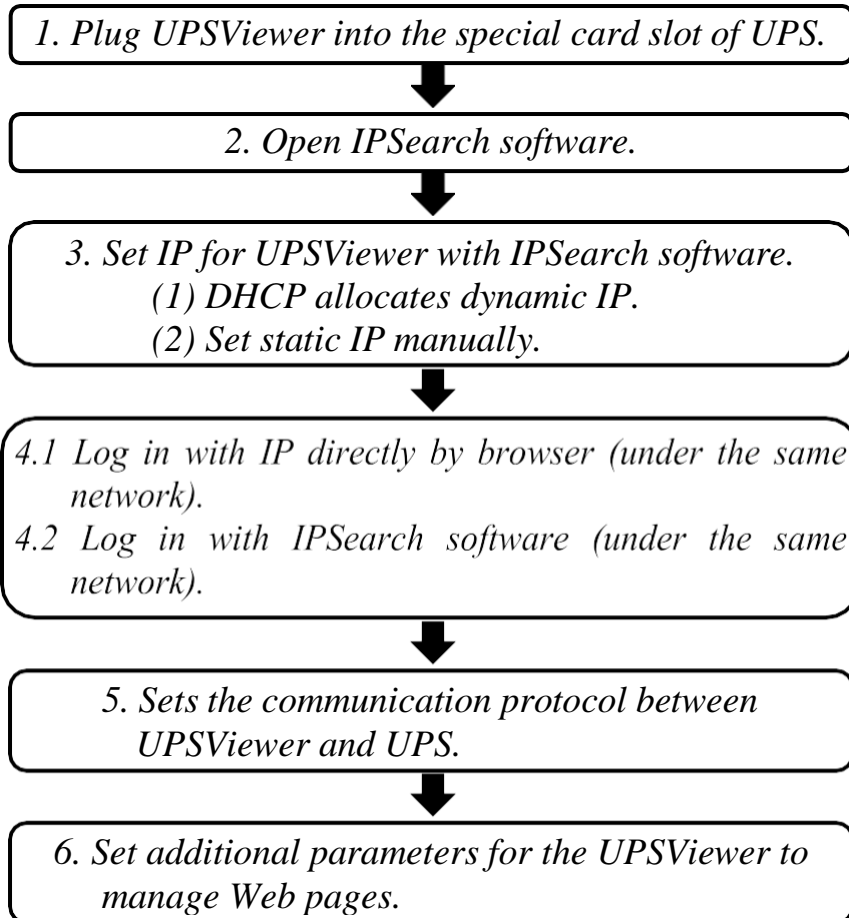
1. Plug UPSViewer into the special card slot of UPS.

2. Open IPSearch software.

3. Set IP for UPSViewer with IPSearch software.
(1) DHCP allocates dynamic IP.
(2) Set static IP manually.

4.1 Log in with IP directly by browser (under the same network).
4.2 Log in with IPSearch software (under the same network).

5. Sets the communication protocol between UPSViewer and UPS.

6. Set additional parameters for the UPSViewer to manage Web pages.